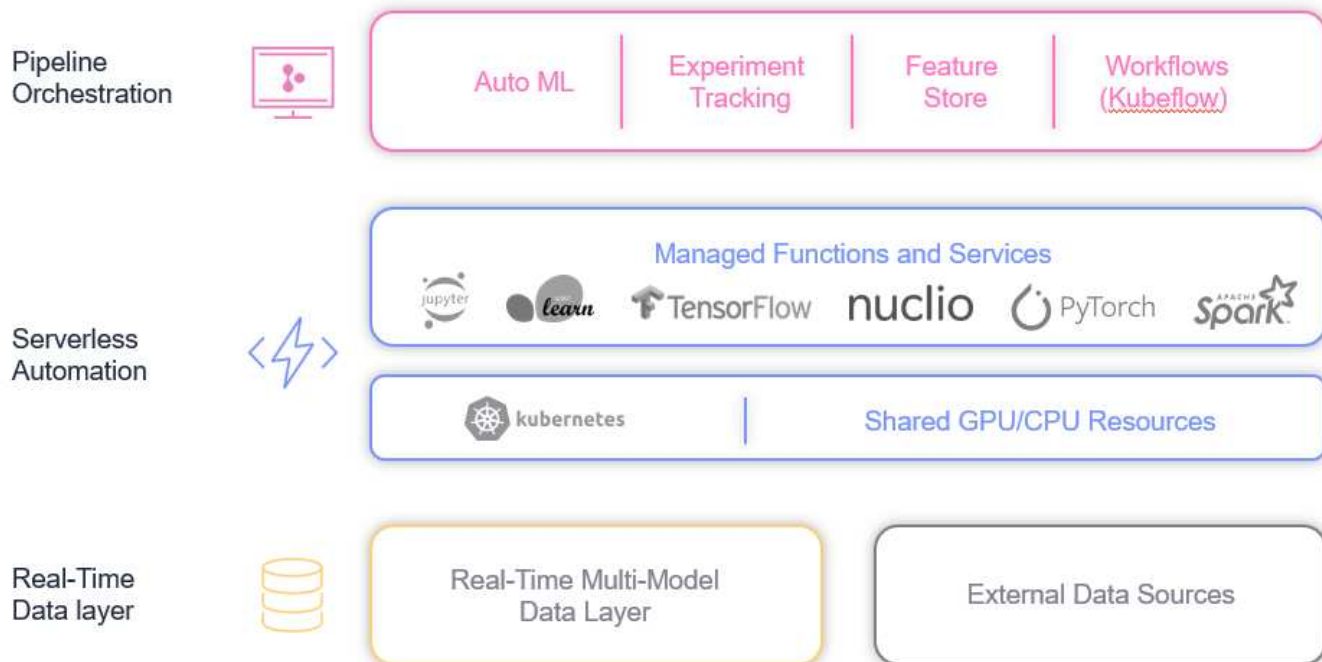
Pipeline Orchestration

Auto ML

Experiment Tracking

Feature Store

Workflows (Kubeflow)

Managed Functions and Services

jupyter

learn

TensorFlow

nuclio

PyTorch

APACHE Spark

Serverless Automation

kubernetes

Shared GPU/CPU Resources

Real-Time Data layer

Real-Time Multi-Model Data Layer

External Data Sources